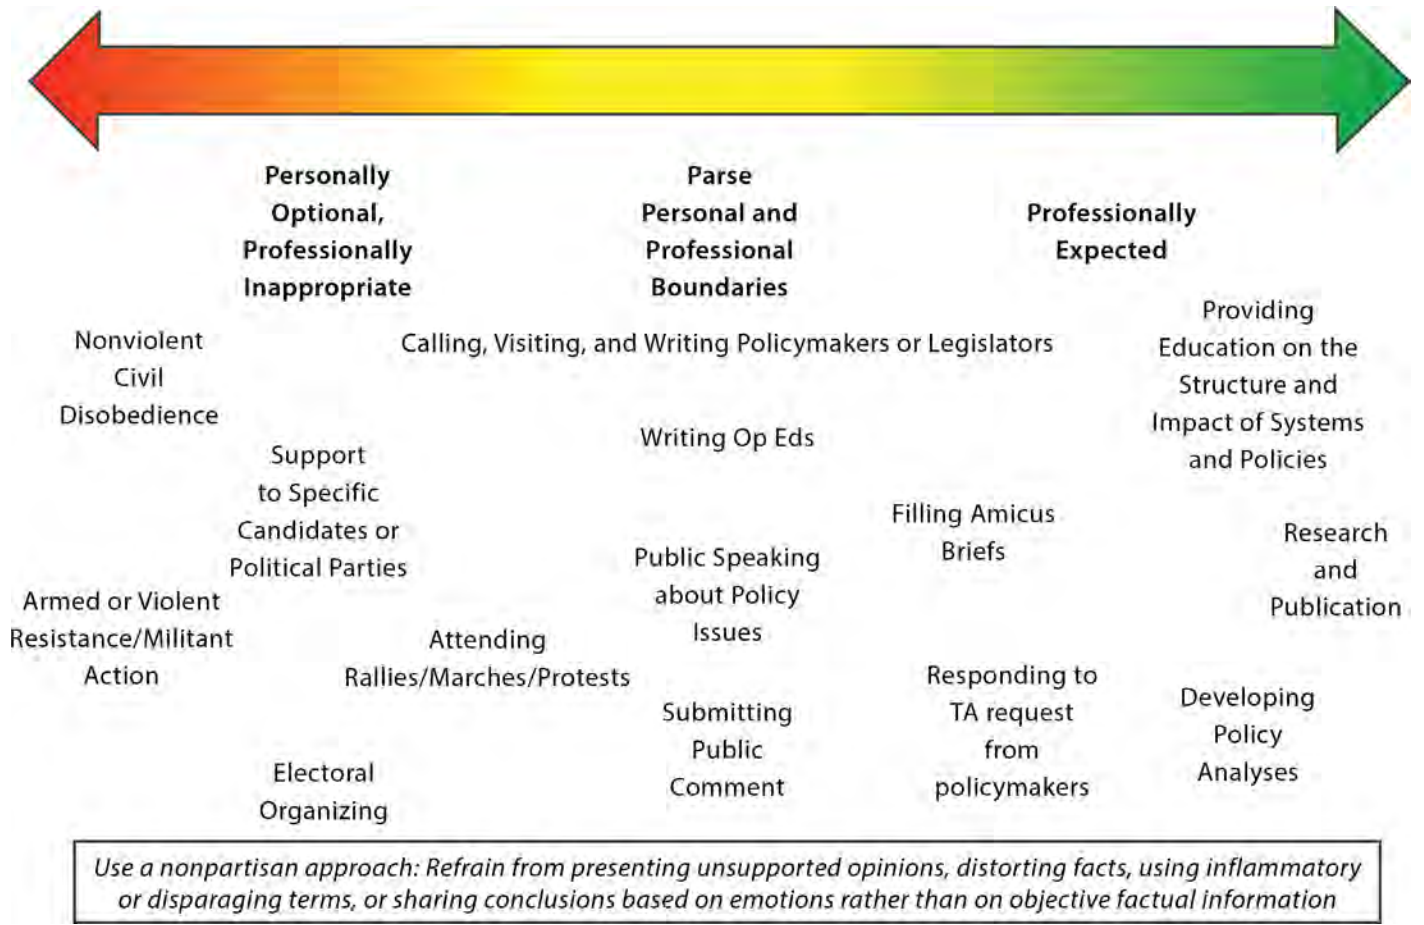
Personally Optional, Professionally Inappropriate

Parse Personal and Professional Boundaries

Professionally Expected

Nonviolent Civil Disobedience

Calling, Visiting, and Writing Policymakers or Legislators

Providing Education on the Structure and Impact of Systems and Policies

Writing Op Eds

Support to Specific Candidates or Political Parties

Filling Amicus Briefs

Research and Publication

Public Speaking about Policy Issues

Armed or Violent Resistance/Militant Action

Attending Rallies/Marches/Protests

Responding to TA request from policymakers

Developing Policy Analyses

Submitting Public Comment

Electoral Organizing

Use a nonpartisan approach: Refrain from presenting unsupported opinions, distorting facts, using inflammatory or disparaging terms, or sharing conclusions based on emotions rather than on objective factual information